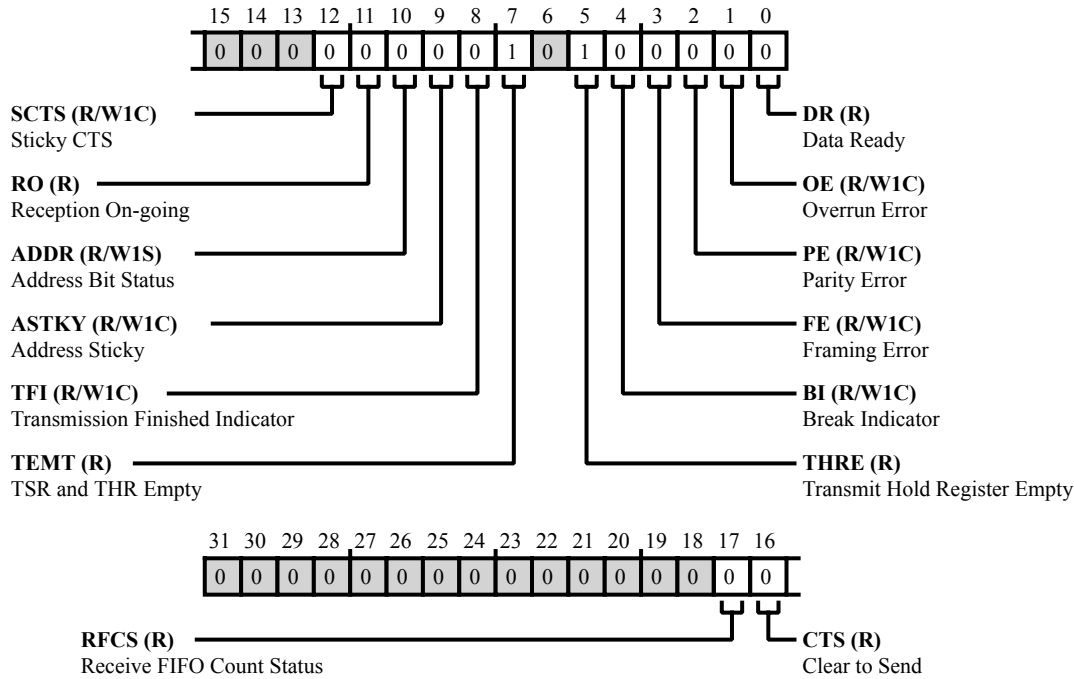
15 14 13 12 11 10 9 8 7 6 5 4 3 2 1 0

| 0 | 0 | 0 | 0 | 0 | 0 | 0 | 0 | 1 | 0 | 1 | 0 | 0 | 0 | 0 | 0 |
|---|---|---|---|---|---|---|---|---|---|---|---|---|---|---|---|

SCTS (R/W1C)
Sticky CTS

RO (R)
Reception On-going

ADDR (R/W1S)
Address Bit Status

ASTKY (R/W1C)
Address Sticky

TFI (R/W1C)
Transmission Finished Indicator

TEMT (R)
TSR and THR Empty

DR (R)
Data Ready

OE (R/W1C)
Overrun Error

PE (R/W1C)
Parity Error

FE (R/W1C)
Framing Error

BI (R/W1C)
Break Indicator

THRE (R)
Transmit Hold Register Empty

31 30 29 28 27 26 25 24 23 22 21 20 19 18 17 16

| 0 | 0 | 0 | 0 | 0 | 0 | 0 | 0 | 0 | 0 | 0 | 0 | 0 | 0 | 0 | 0 |
|---|---|---|---|---|---|---|---|---|---|---|---|---|---|---|---|

RFCS (R)
Receive FIFO Count Status

CTS (R)
Clear to Send